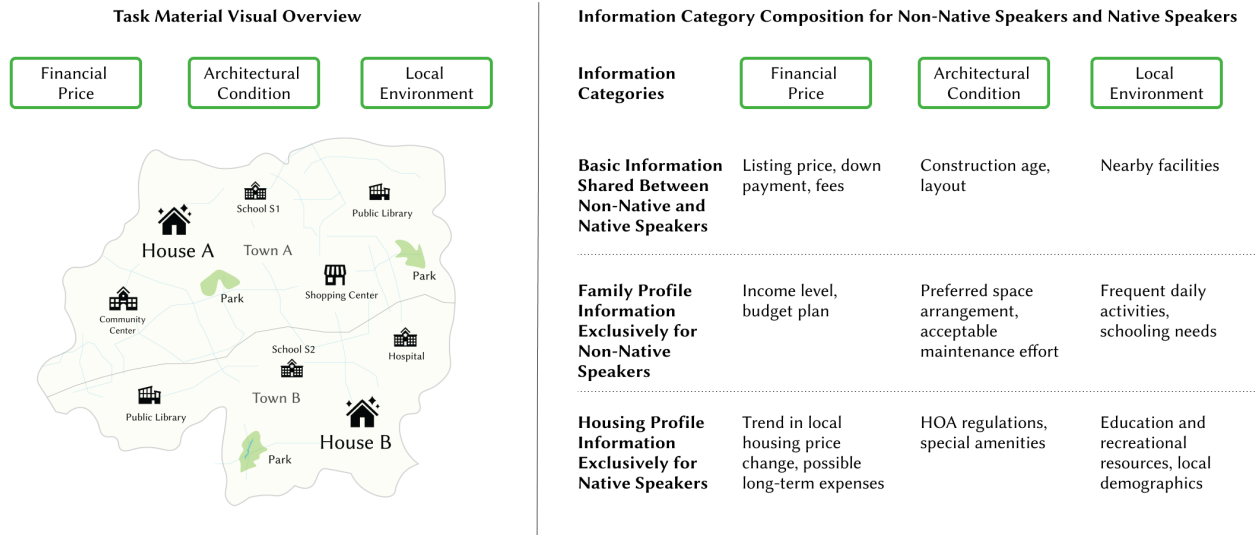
Task Material Visual Overview

Financial Price

Architectural Condition

Local Environment

School S1

Public Library

House A

Town A

Park

Park

Shopping Center

Community Center

School S2

Hospital

Public Library

Town B

House B

Park

Information Category Composition for Non-Native Speakers and Native Speakers

| Information Categories | Financial Price | Architectural Condition | Local Environment |
|---|---|---|---|
| Basic Information Shared Between Non-Native and Native Speakers | Listing price, down payment, fees | Construction age, layout | Nearby facilities |
| Family Profile Information Exclusively for Non-Native Speakers | Income level, budget plan | Preferred space arrangement, acceptable maintenance effort | Frequent daily activities, schooling needs |
| Housing Profile Information Exclusively for Native Speakers | Trend in local housing price change, possible long-term expenses | HOA regulations, special amenities | Education and recreational resources, local demographics |